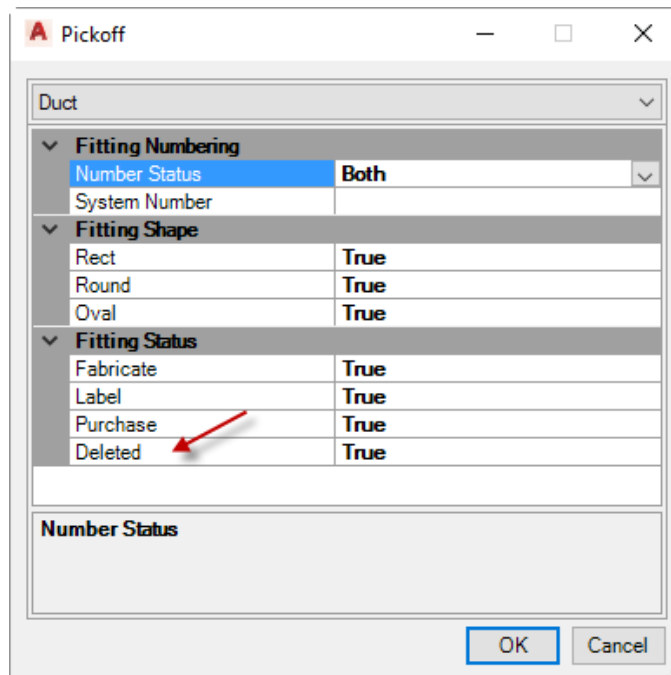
A Pickoff

Duct

| Fitting Numbering | |
|---|---|
| Number Status | Both |
| System Number | |
| **Fitting Shape** | |
| Rect | True |
| Round | True |
| Oval | True |
| **Fitting Status** | |
| Fabricate | True |
| Label | True |
| Purchase | True |
| Deleted | True |

Number Status

OK Cancel